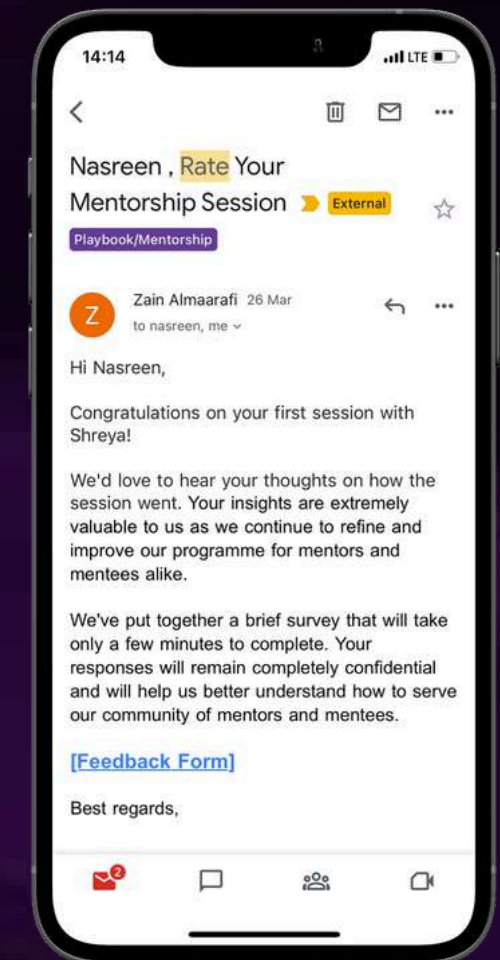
14:14

LTE

Nasreen , Rate Your Mentorship Session External

Playbook/Mentorship

Z

Zain Almaarafi 26 Mar

to nasreen, me

Hi Nasreen,

Congratulations on your first session with Shreya!

We'd love to hear your thoughts on how the session went. Your insights are extremely valuable to us as we continue to refine and improve our programme for mentors and mentees alike.

We've put together a brief survey that will take only a few minutes to complete. Your responses will remain completely confidential and will help us better understand how to serve our community of mentors and mentees.

[Feedback Form]

Best regards,

2